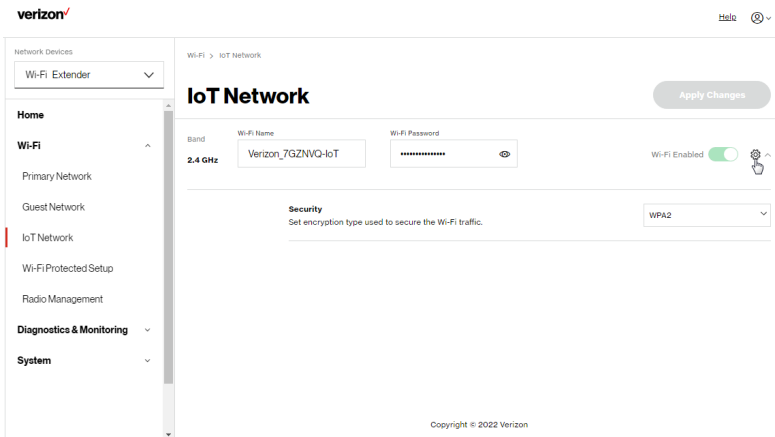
verizon✓

Help

Network Devices

Wi-Fi Extender

Home

Wi-Fi

Primary Network

Guest Network

IoT Network

Wi-Fi Protected Setup

Radio Management

Diagnostics & Monitoring

System

Wi-Fi > IoT Network

IoT Network

Apply Changes

Band

2.4 GHz

Wi-Fi Name

Verizon_7GZNVQ-IoT

Wi-Fi Password

•••••••••••••••

Wi-Fi Enabled

Security

Set encryption type used to secure the Wi-Fi traffic.

WPA2

Copyright © 2022 Verizon